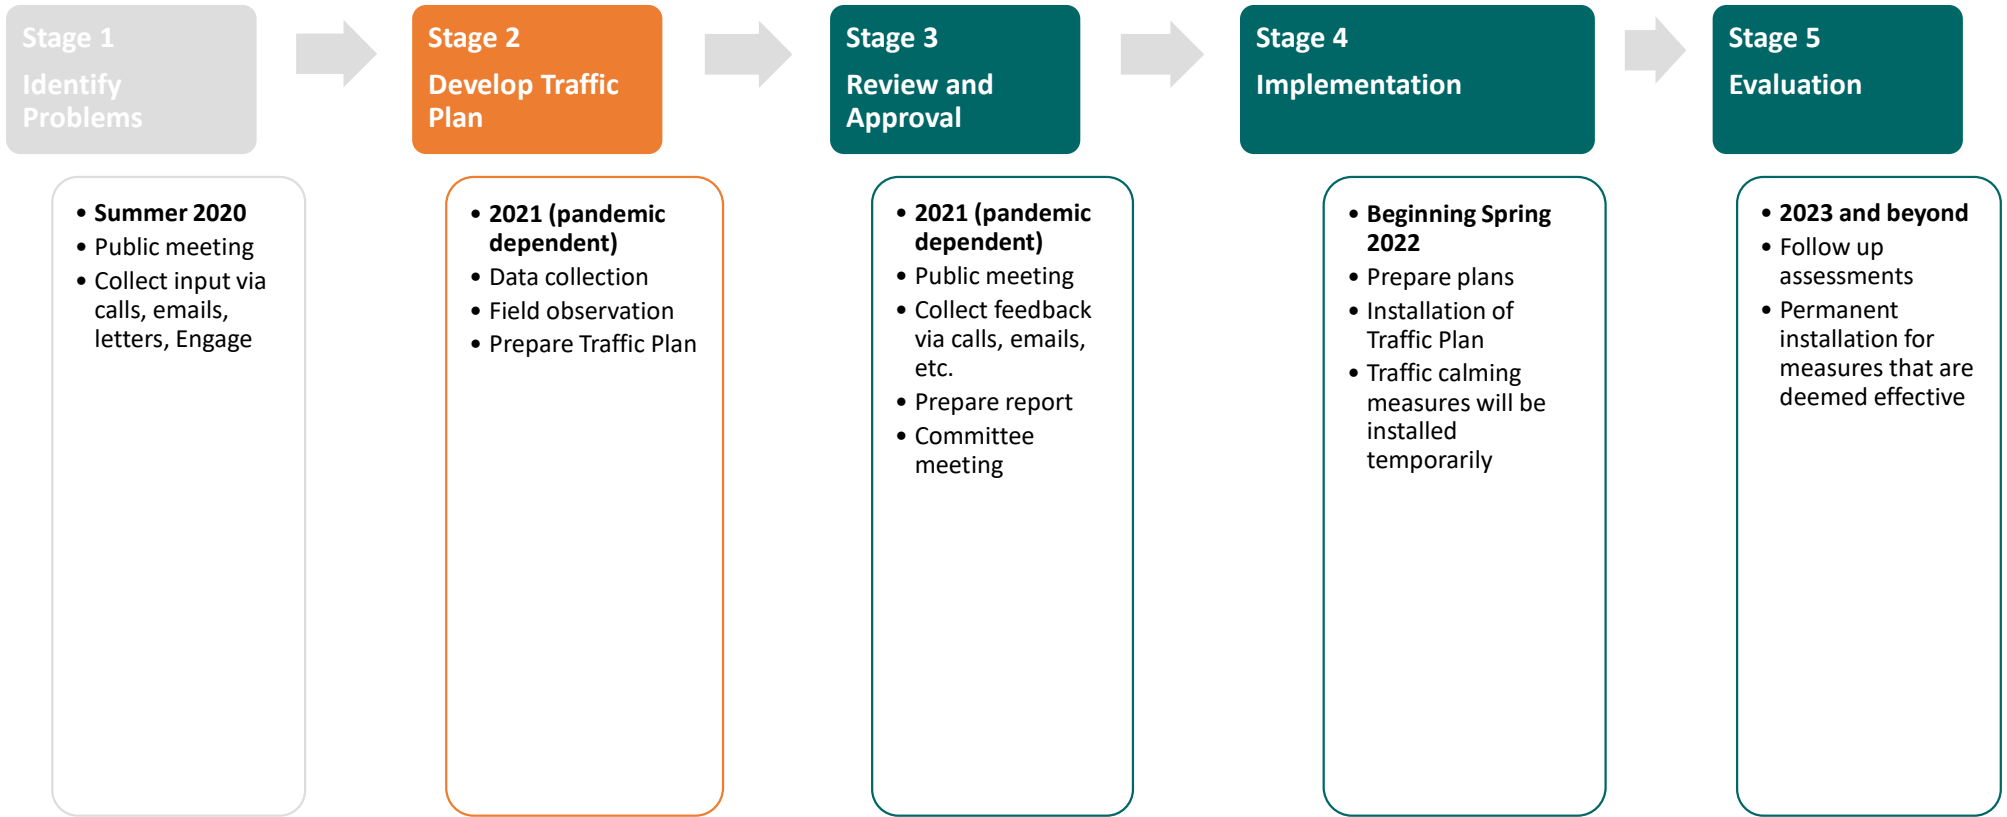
Stage 1
Identify Problems

- Summer 2020
- Public meeting
- Collect input via calls, emails, letters, Engage

Stage 2
Develop Traffic Plan

- 2021 (pandemic dependent)
- Data collection
- Field observation
- Prepare Traffic Plan

Stage 3
Review and Approval

- 2021 (pandemic dependent)
- Public meeting
- Collect feedback via calls, emails, etc.
- Prepare report
- Committee meeting

Stage 4
Implementation

- Beginning Spring 2022
- Prepare plans
- Installation of Traffic Plan
- Traffic calming measures will be installed temporarily

Stage 5
Evaluation

- 2023 and beyond
- Follow up assessments
- Permanent installation for measures that are deemed effective